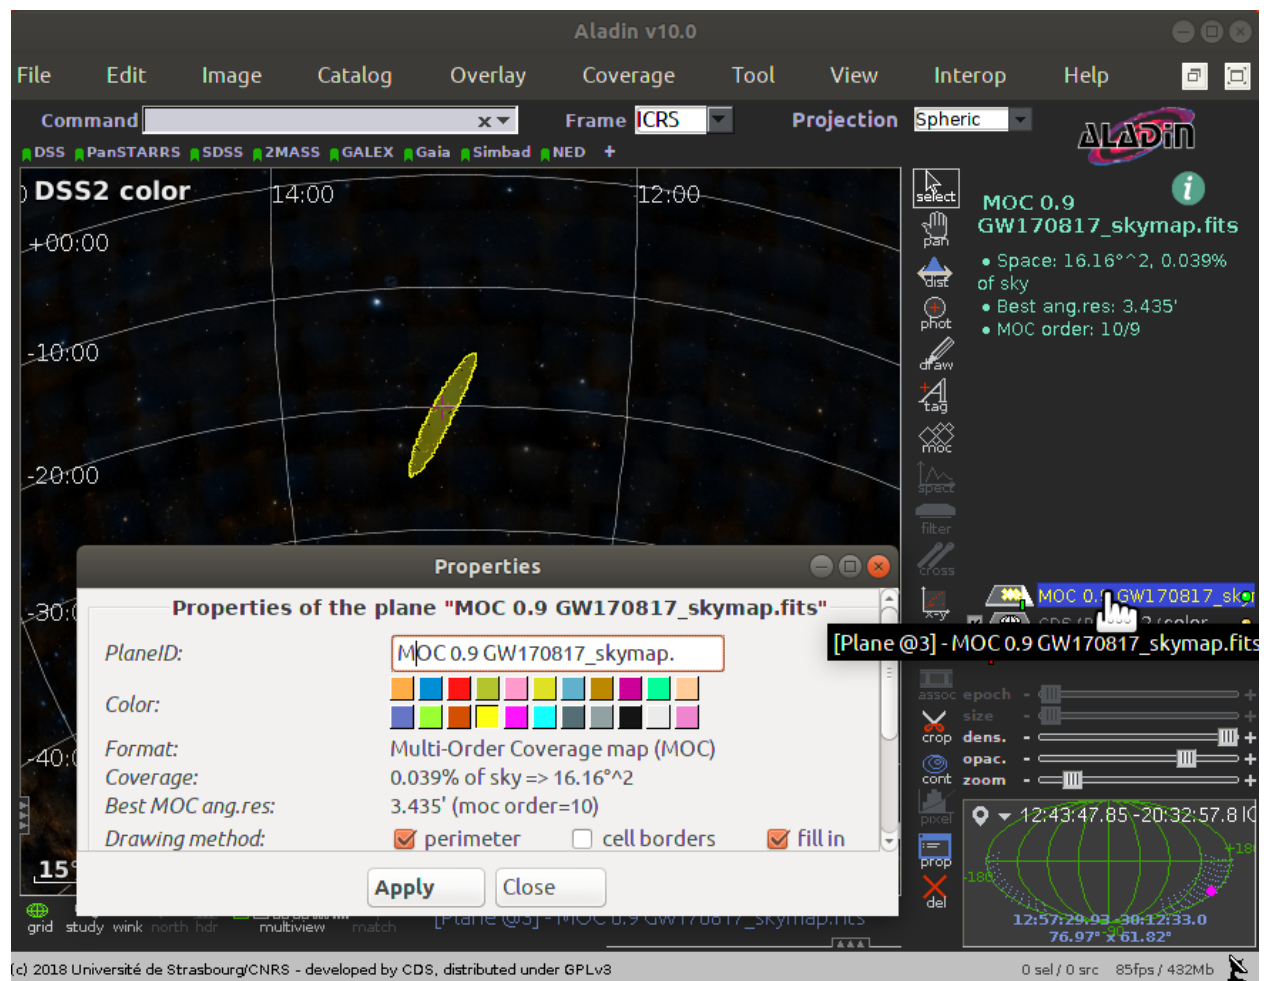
Aladin v10.0

File Edit Image Catalog Overlay Coverage Tool View Interop Help

Command ×

Frame ICRS

Projection Spheric

ALADIN

DSS PanSTARRS SDSS 2MASS GALEX Gaia Simbad NED +

DSS2 color

14:00

12:00

+00:00

-10:00

-20:00

-30:

-40:

15°

select

pan

dist

phot

draw

tag

moc

spect

filter

cross

MOC 0.9 GW170817_skymap.fits

• Space: 16.16°^2, 0.039% of sky

• Best ang.res: 3.435'

• MOC order: 10/9

MOC 0.9 GW170817_sky

[Plane @3] - MOC 0.9 GW170817_skymap.fits

Properties

Properties of the plane "MOC 0.9 GW170817_skymap.fits"

PlaneID: MOC 0.9 GW170817_skymap.

Color:

Format: Multi-Order Coverage map (MOC)

Coverage: 0.039% of sky => 16.16°^2

Best MOC ang.res: 3.435' (moc order=10)

Drawing method: perimeter cell borders fill in

Apply Close

assoc epoch

size

crop dens.

opac.

cont zoom

pixel

prop

del

12:43:47.85 -20:32:57.8 IC

-180

+180

12:57:29.93 -30:12:33.0

76.97° x 61.82°

grid study wink north hdr multiview match

[Plane @3] - MOC 0.9 GW170817_skymap.fits

(c) 2018 Université de Strasbourg/CNRS - developed by CDS, distributed under GPLv3

0 sel / 0 src 85fps / 432Mb